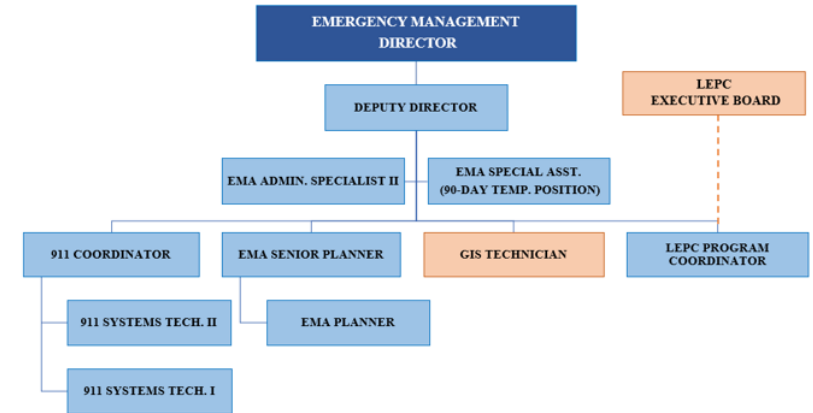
EMERGENCY MANAGEMENT DIRECTOR

LEPC EXECUTIVE BOARD

DEPUTY DIRECTOR

EMA ADMIN. SPECIALIST II

EMA SPECIAL ASST. (90-DAY TEMP. POSITION)

911 COORDINATOR

EMA SENIOR PLANNER

GIS TECHNICIAN

LEPC PROGRAM COORDINATOR

911 SYSTEMS TECH. II

EMA PLANNER

911 SYSTEMS TECH. I